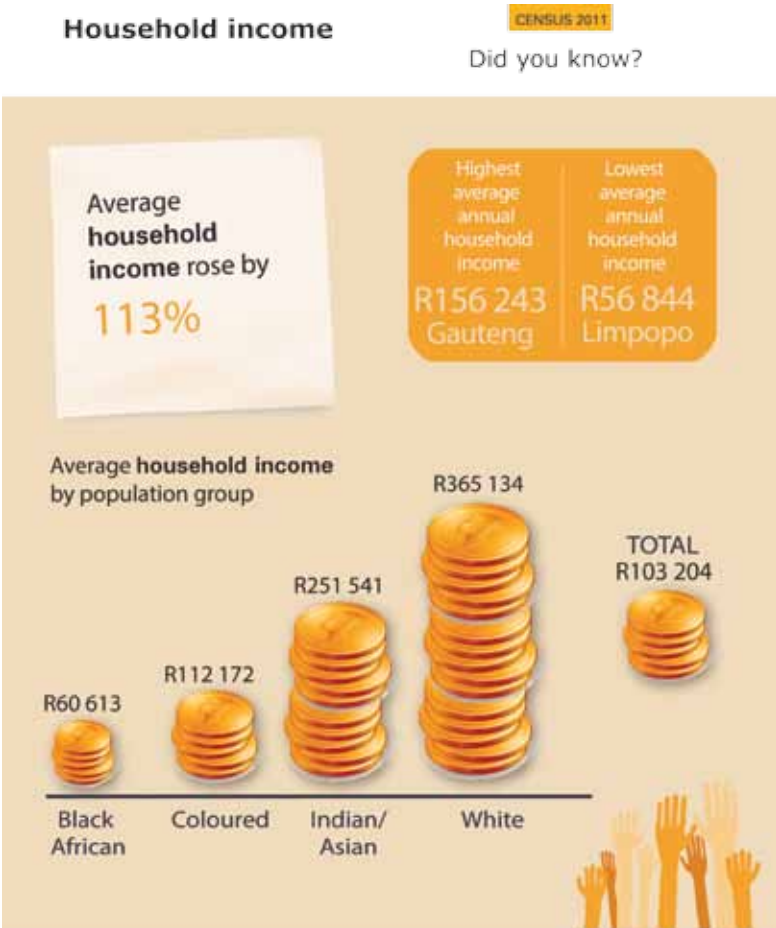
Household income

CENSUS 2011

Did you know?

Average **household income** rose by

113%

Highest average annual household income

R156 243 Gauteng

Lowest average annual household income

R56 844 Limpopo

Average **household income** by population group

R60 613

R112 172

R251 541

R365 134

TOTAL R103 204

Black African

Coloured

Indian/ Asian

White